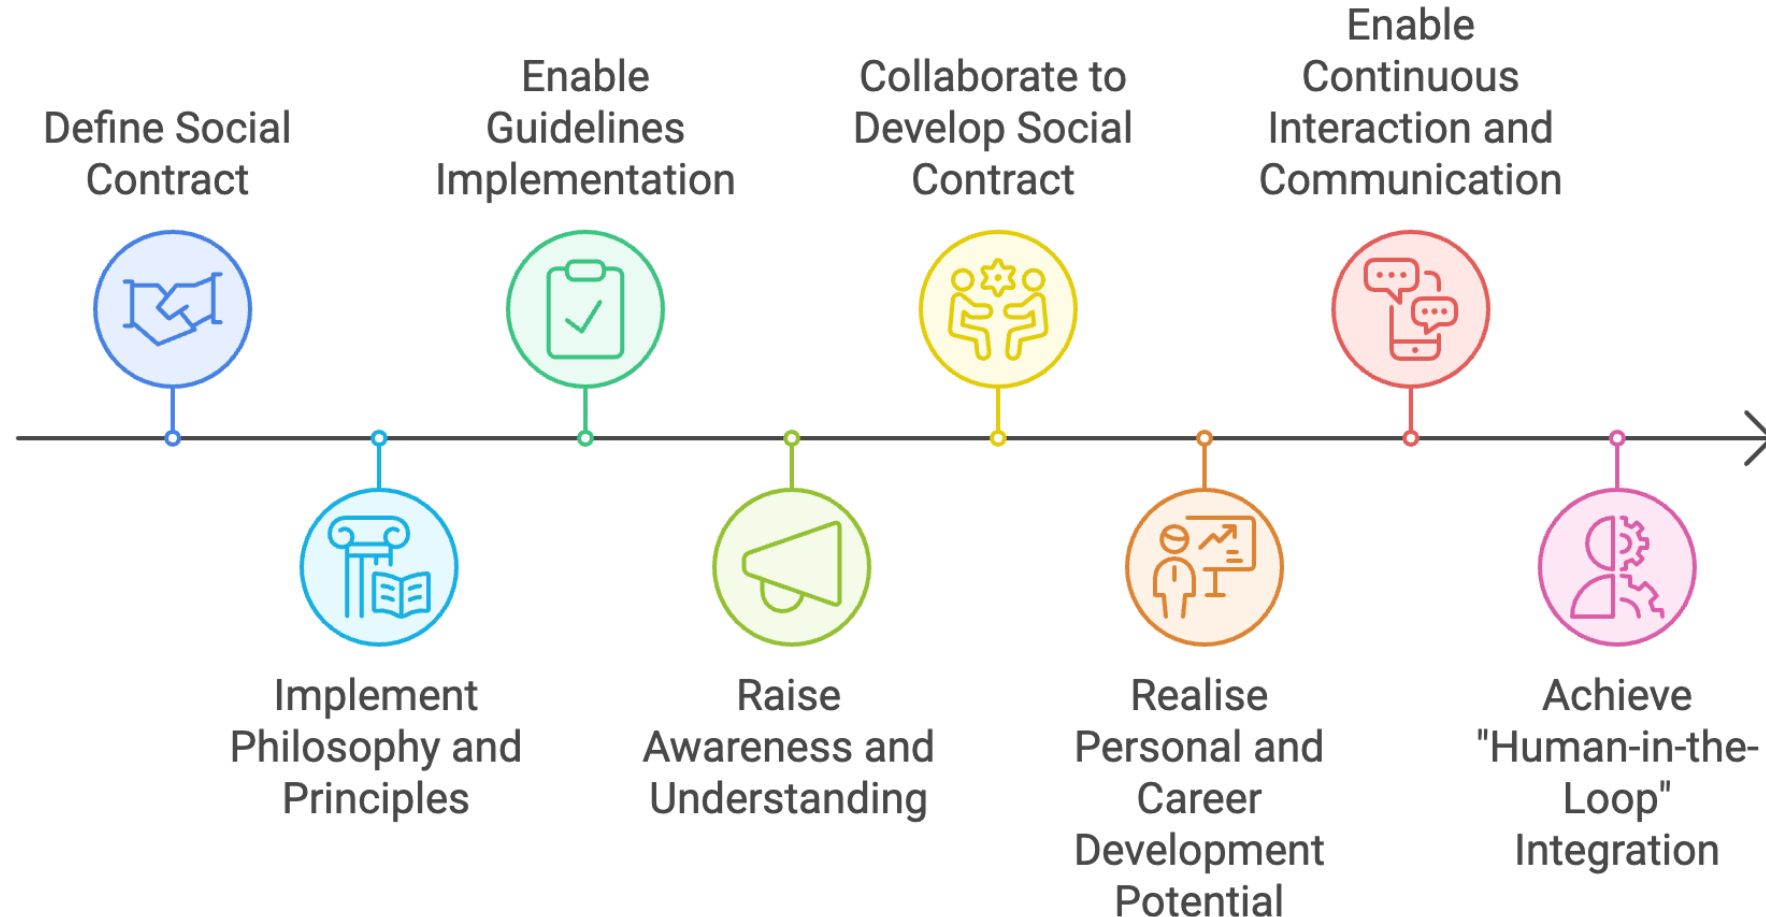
Define Social Contract

Implement Philosophy and Principles

Enable Guidelines Implementation

Raise Awareness and Understanding

Collaborate to Develop Social Contract

Realise Personal and Career Development Potential

Enable Continuous Interaction and Communication

Achieve "Human-in-the-Loop" Integration